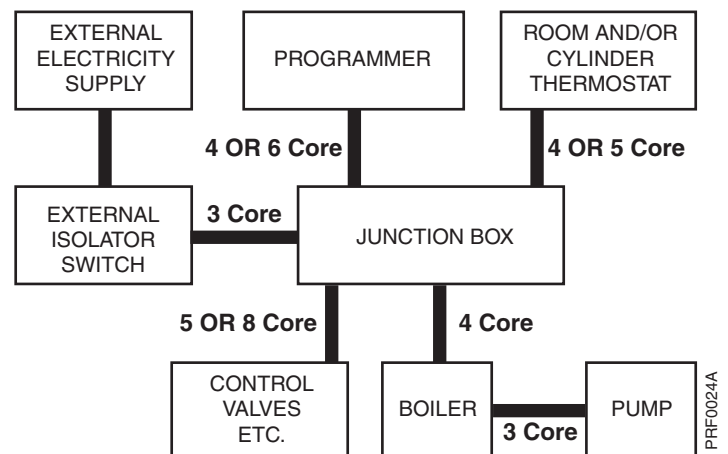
EXTERNAL ELECTRICITY SUPPLY

PROGRAMMER

ROOM AND/OR CYLINDER THERMOSTAT

4 OR 6 Core

4 OR 5 Core

EXTERNAL ISOLATOR SWITCH

3 Core

JUNCTION BOX

5 OR 8 Core

4 Core

CONTROL VALVES ETC.

BOILER

3 Core

PUMP

PRF0024A